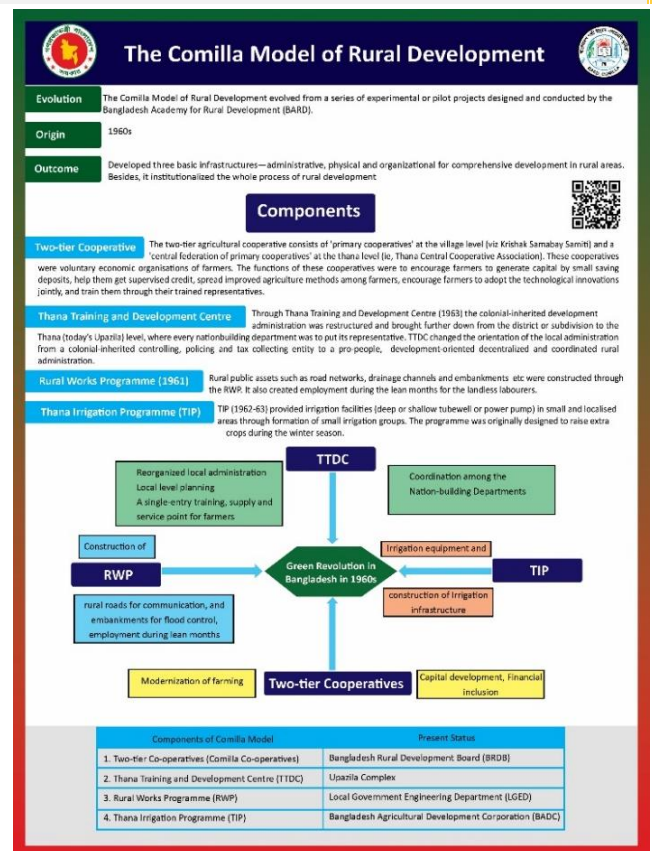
The Comilla Model of Rural Development

Evolution
The Comilla Model of Rural Development evolved from a series of experimental or pilot projects designed and conducted by the Bangladesh Academy for Rural Development (BARD).

Origin
1960s

Outcome
Developed three basic infrastructures—administrative, physical and organizational for comprehensive development in rural areas. Besides, it institutionalized the whole process of rural development

Components

Two-tier Cooperative
The two-tier agricultural cooperative consists of 'primary cooperatives' at the village level (viz Krishak Samabay Samiti) and a 'central federation of primary cooperatives' at the thana level (ie, Thana Central Cooperative Association). These cooperatives were voluntary economic organisations of farmers. The functions of these cooperatives were to encourage farmers to generate capital by small saving deposits, help them get supervised credit, spread improved agriculture methods among farmers, encourage farmers to adopt the technological innovations jointly, and train them through their trained representatives.

Thana Training and Development Centre
Through Thana Training and Development Centre (1963) the colonial-inherited development administration was restructured and brought further down from the district or subdivision to the Thana (today's Upazila) level, where every nationbuilding department was to put its representative. TTDC changed the orientation of the local administration from a colonial-inherited controlling, policing and tax collecting entity to a pro-people, development-oriented decentralized and coordinated rural administration.

Rural Works Programme (1961)
Rural public assets such as road networks, drainage channels and embankments etc were constructed through the RWP. It also created employment during the lean months for the landless labourers.

Thana Irrigation Programme (TIP)
TIP (1962-63) provided irrigation facilities (deep or shallow tubewell or power pump) in small and localised areas through formation of small irrigation groups. The programme was originally designed to raise extra crops during the winter season.

TTDC
Reorganized local administration
Local level planning
A single-entry training, supply and service point for farmers
Coordination among the Nation-building Departments
Construction of
RWP
rural roads for communication, and embankments for flood control, employment during lean months
Green Revolution in Bangladesh in 1960s
Irrigation equipment and
TIP
construction of irrigation infrastructure
Modernization of farming
Two-tier Cooperatives
Capital development, Financial inclusion

| Components of Comilla Model | Present Status |
|---|---|
| 1. Two-tier Co-operatives (Comilla Co-operatives) | Bangladesh Rural Development Board (BRDB) |
| 2. Thana Training and Development Centre (TTDC) | Upazila Complex |
| 3. Rural Works Programme (RWP) | Local Government Engineering Department (LGED) |
| 4. Thana Irrigation Programme (TIP) | Bangladesh Agricultural Development Corporation (BADC) |